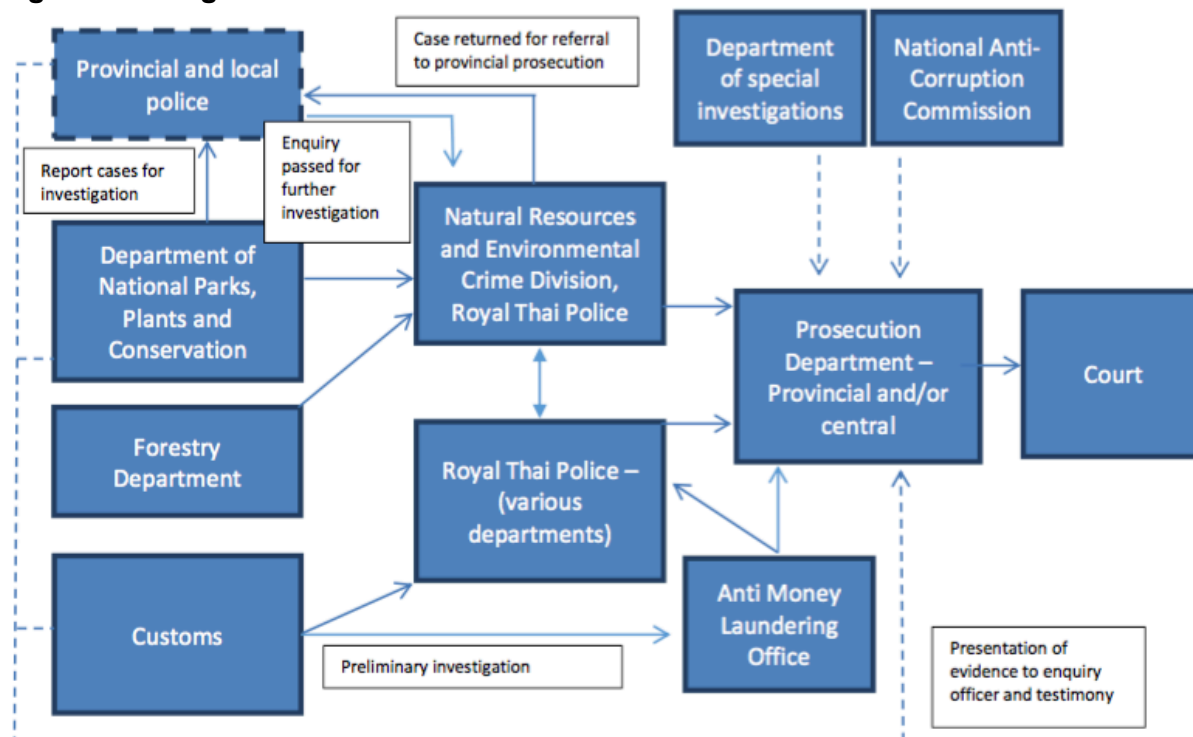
Provincial and local police

Case returned for referral to provincial prosecution

Department of special investigations

National Anti-Corruption Commission

Report cases for investigation

Enquiry passed for further investigation

Natural Resources and Environmental Crime Division, Royal Thai Police

Department of National Parks, Plants and Conservation

Prosecution Department – Provincial and/or central

Court

Forestry Department

Royal Thai Police – (various departments)

Customs

Anti Money Laundering Office

Preliminary investigation

Presentation of evidence to enquiry officer and testimony